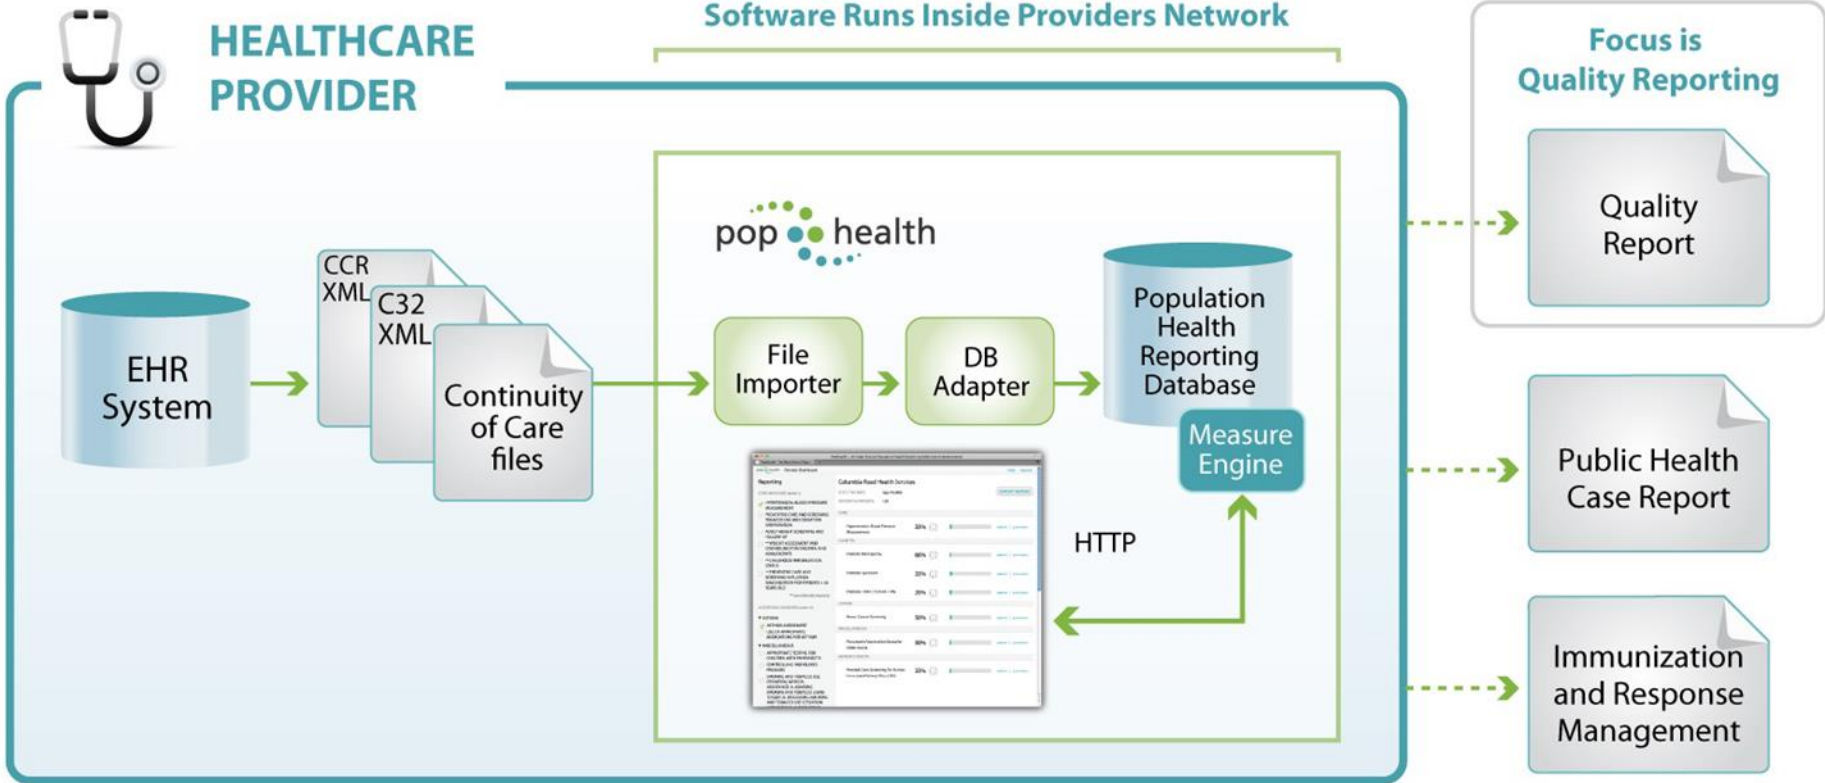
HEALTHCARE PROVIDER

Software Runs Inside Providers Network

Focus is Quality Reporting

EHR System

CCR XML

C32 XML

Continuity of Care files

pop health

File Importer

DB Adapter

Population Health Reporting Database

Measure Engine

HTTP

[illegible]

Quality Report

Public Health Case Report

Immunization and Response Management